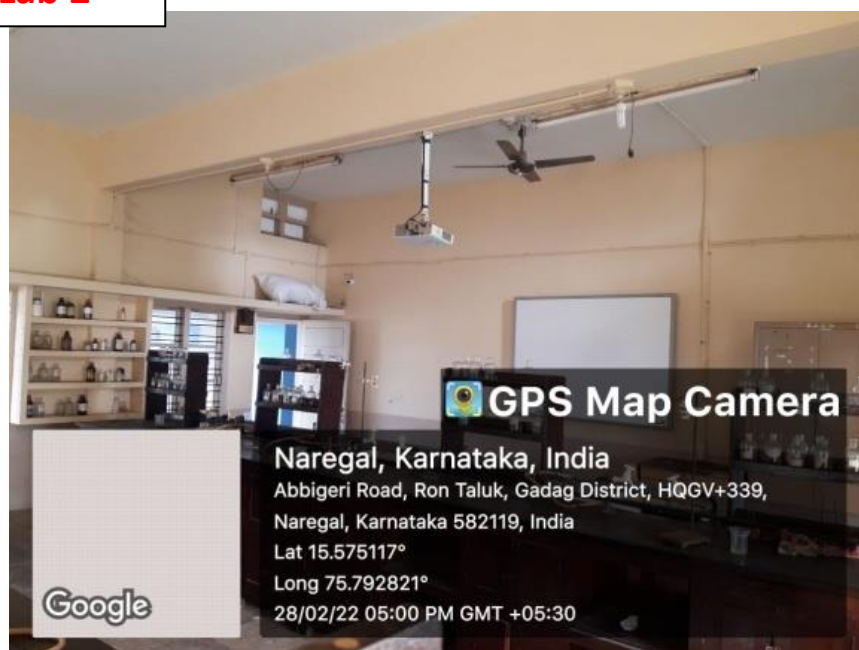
Lab 2

GPS Map Camera

Naregal, Karnataka, India
Abbigeri Road, Ron Taluk, Gadag District, HQGV+339, Naregal, Karnataka 582119, India
Lat 15.575117°
Long 75.792821°
28/02/22 05:00 PM GMT +05:30

Google